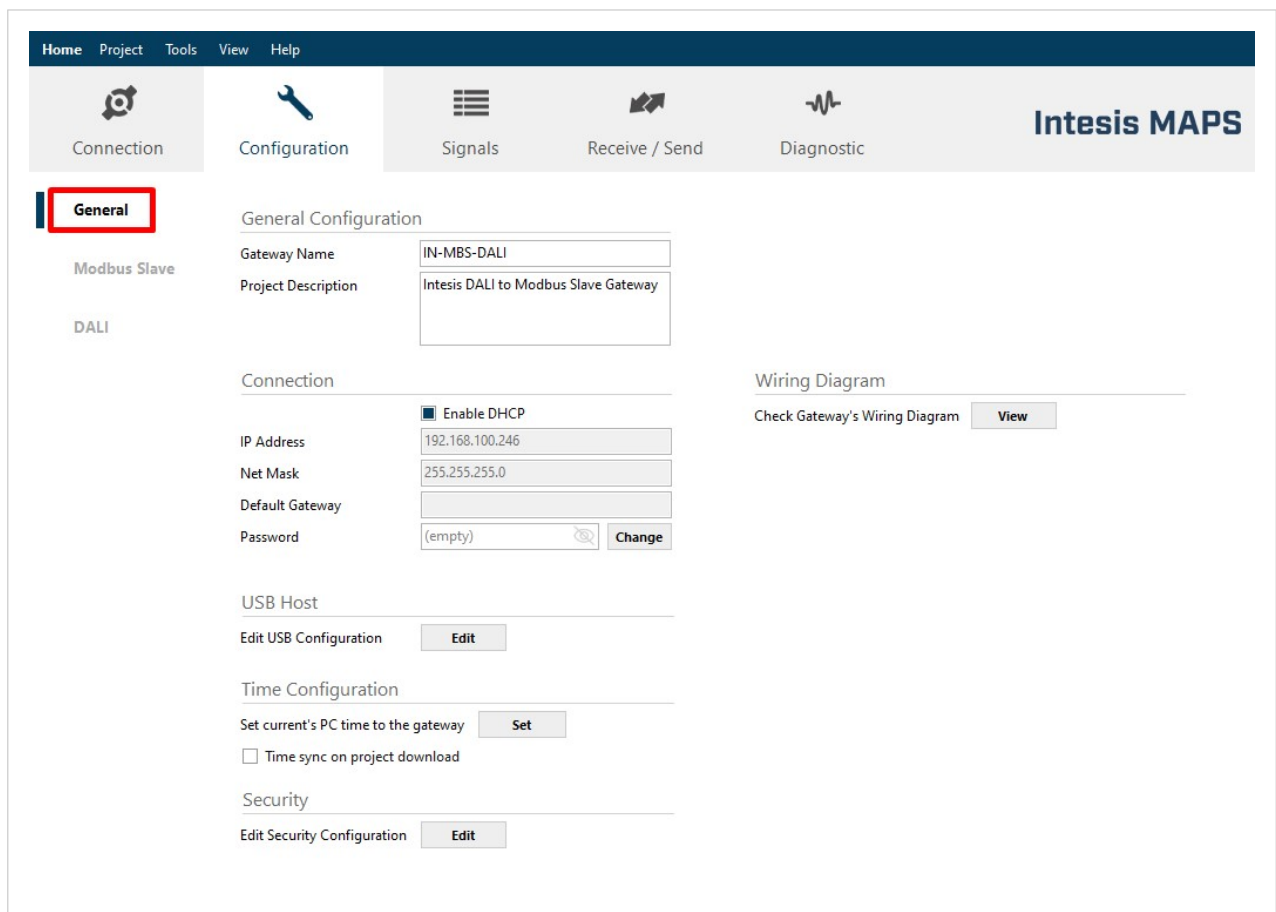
Home Project Tools View Help

Connection Configuration Signals Receive / Send Diagnostic

Intesis MAPS

General

Modbus Slave

DALI

General Configuration

Gateway Name IN-MBS-DALI

Project Description Intesis DALI to Modbus Slave Gateway

Connection

Enable DHCP

IP Address 192.168.100.246

Net Mask 255.255.255.0

Default Gateway

Password (empty) Change

Wiring Diagram

Check Gateway's Wiring Diagram View

USB Host

Edit USB Configuration Edit

Time Configuration

Set current's PC time to the gateway Set

Time sync on project download

Security

Edit Security Configuration Edit